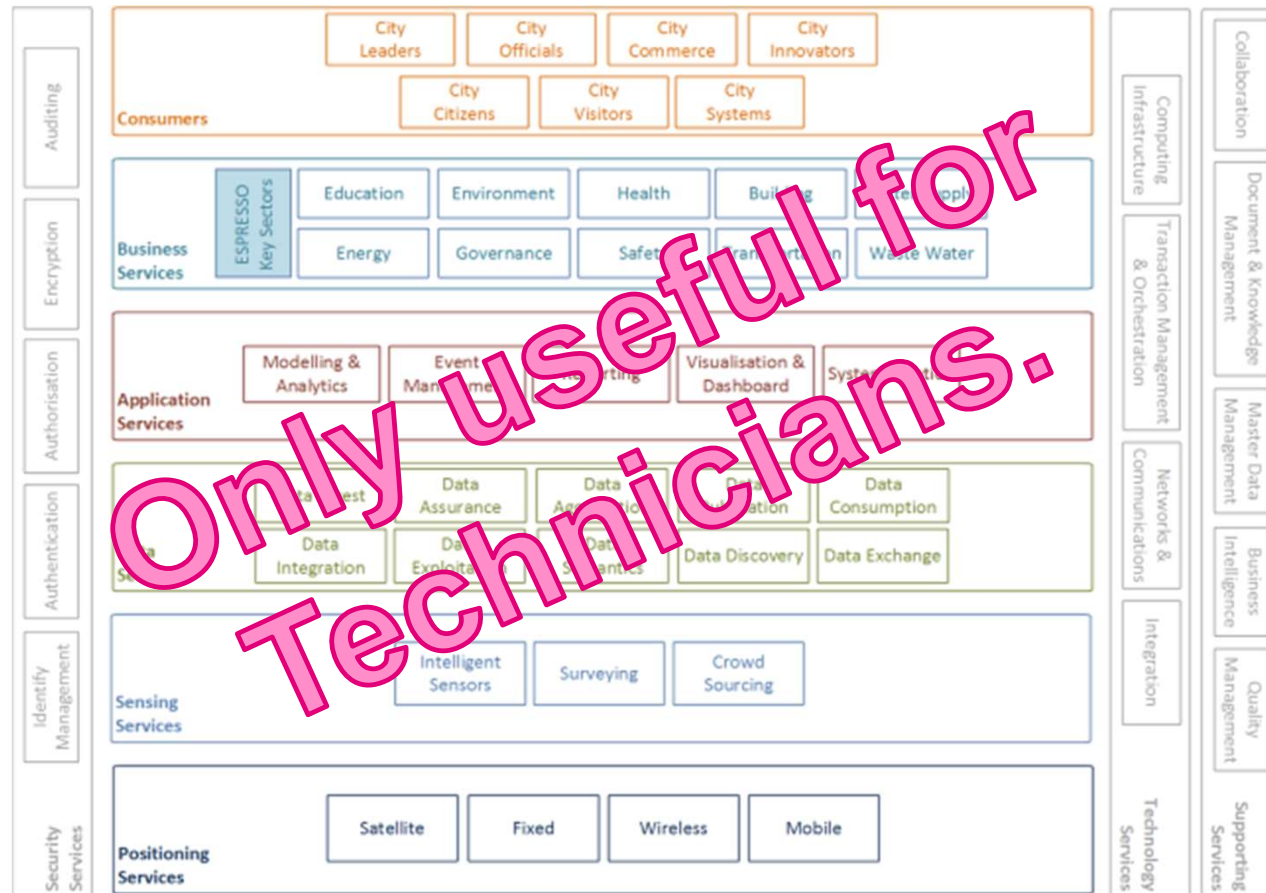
Auditing

Encryption

Authorisation

Authentication

Identify Management

Security Services

City Leaders

City Officials

City Commerce

City Innovators

City Citizens

City Visitors

City Systems

Consumers

Business Services

ESPRESSO Key Sectors

Education

Environment

Health

Buil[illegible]g

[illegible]er Suppl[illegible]

Energy

Governance

Safet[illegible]

Tra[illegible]rt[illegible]n

Waste Water

Application Services

Modelling & Analytics

Event Manageme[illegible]

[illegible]orting

Visualisation & Dashboard

Syste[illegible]

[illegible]ta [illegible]est

Data Assurance

Data Ag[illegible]

Data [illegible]ation

Data Consumption

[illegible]a Se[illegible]

Data Integration

Da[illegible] Exploita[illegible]

Dat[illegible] Se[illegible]antics

Data Discovery

Data Exchange

Intelligent Sensors

Surveying

Crowd Sourcing

Sensing Services

Satellite

Fixed

Wireless

Mobile

Positioning Services

Computing Infrastructure

Transaction Management & Orchestration

Networks & Communications

Integration

Technology Services

Collaboration

Document & Knowledge Management

Master Data Management

Business Intelligence

Quality Management

Supporting Services

Only useful for Technicians.